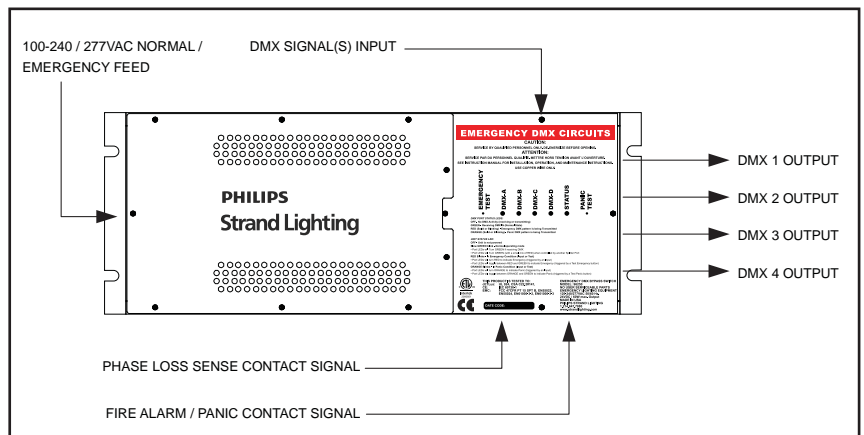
100-240 / 277VAC NORMAL / EMERGENCY FEED

DMX SIGNAL(S) INPUT

EMERGENCY DMX CIRCUITS

CAUTION:

SERVICE BY QUALIFIED PERSONNEL ONLY. DISCONNECT BEFORE OPENING.

ATTENTION:

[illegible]

PHILIPS

Strand Lighting

EMERGENCY TEST

DMX-A

DMX-B

DMX-C

DMX-D

STATUS

PANIC TEST

DMX 1 OUTPUT

DMX 2 OUTPUT

DMX 3 OUTPUT

DMX 4 OUTPUT

CE

PHASE LOSS SENSE CONTACT SIGNAL

FIRE ALARM / PANIC CONTACT SIGNAL